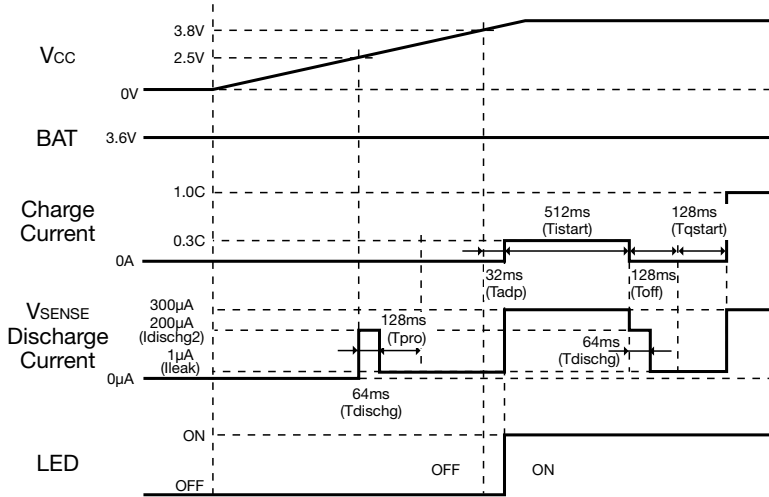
3.8V
2.5V
VCC
0V
BAT
3.6V
1.0C
Charge Current
512ms (Tistart)
128ms (Tqstart)
0.3C
0A
32ms (Tadp)
128ms (Toff)
VSENSE Discharge Current
300μA
200μA (Idischg2)
128ms (Tpro)
1μA (Ileak)
64ms (Tdischg)
0μA
64ms (Tdischg)
ON
LED
OFF
ON
OFF